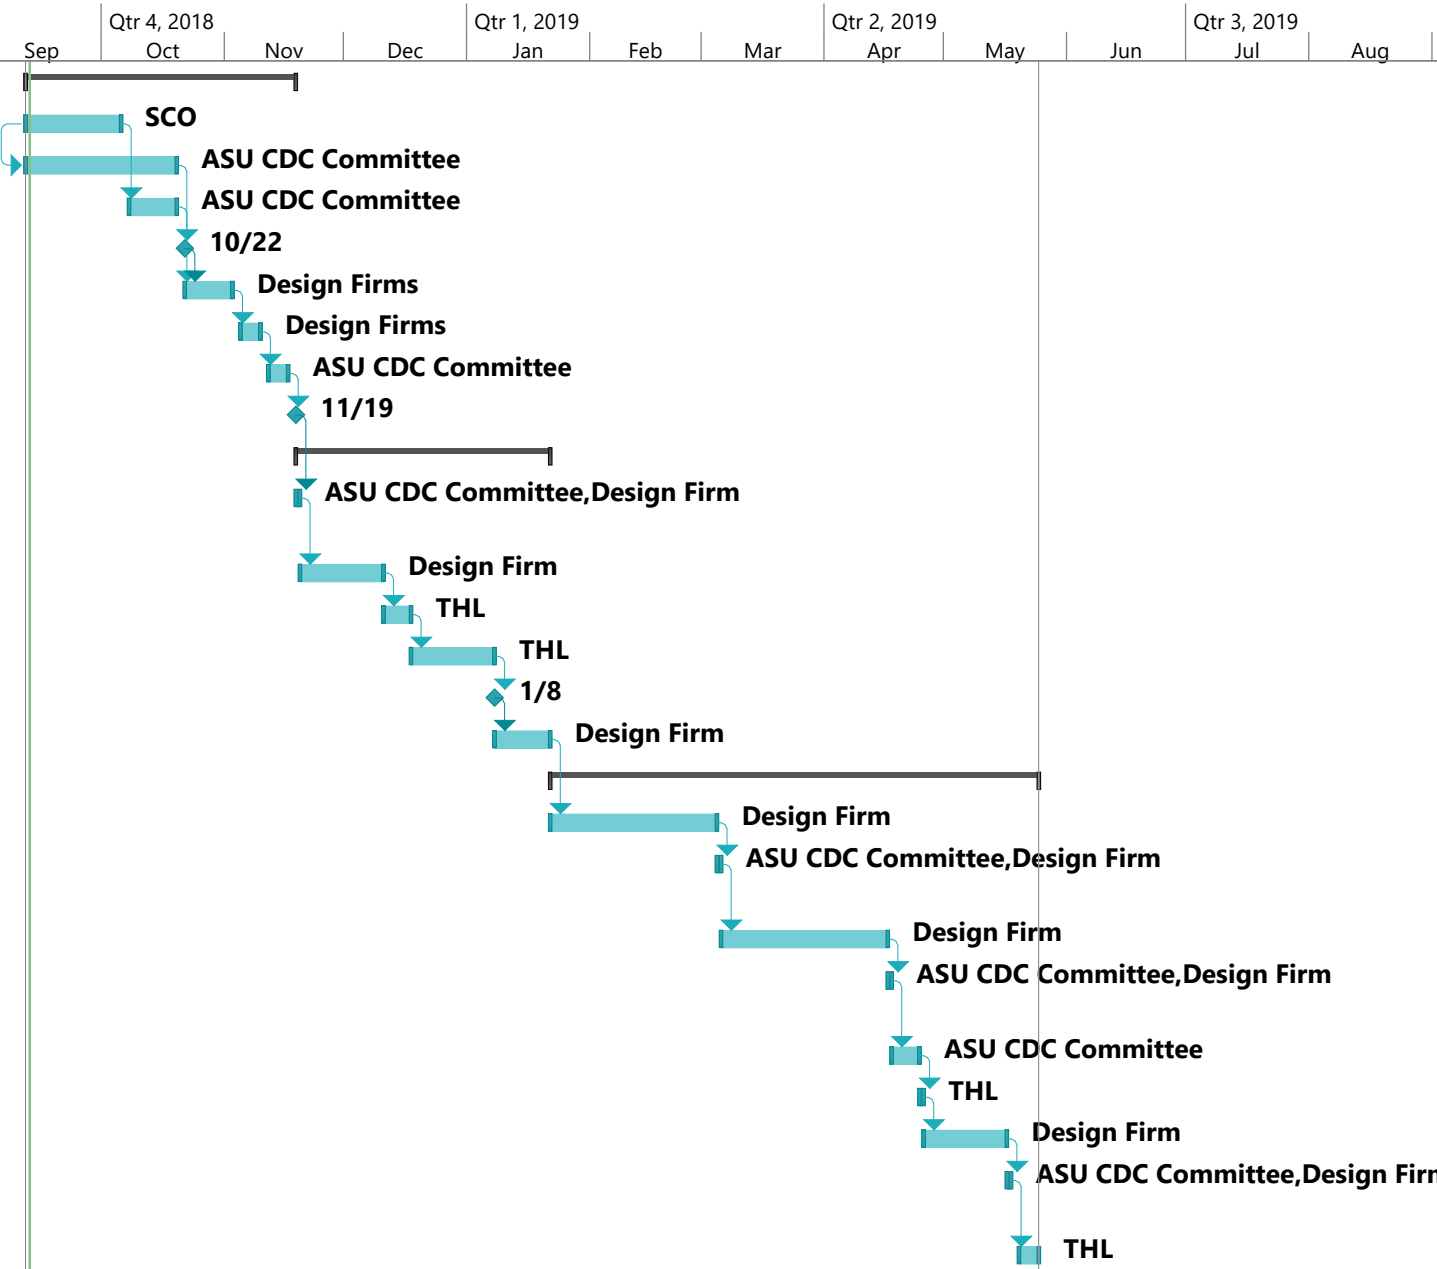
Qtr 4, 2018 | Qtr 1, 2019 | Qtr 2, 2019 | Qtr 3, 2019
Sep | Oct | Nov | Dec | Jan | Feb | Mar | Apr | May | Jun | Jul | Aug

SCO
ASU CDC Committee
ASU CDC Committee
10/22
Design Firms
Design Firms
ASU CDC Committee
11/19
ASU CDC Committee,Design Firm
Design Firm
THL
THL
1/8
Design Firm
Design Firm
ASU CDC Committee,Design Firm
Design Firm
ASU CDC Committee,Design Firm
ASU CDC Committee
THL
Design Firm
ASU CDC Committee,Design Fir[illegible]
THL